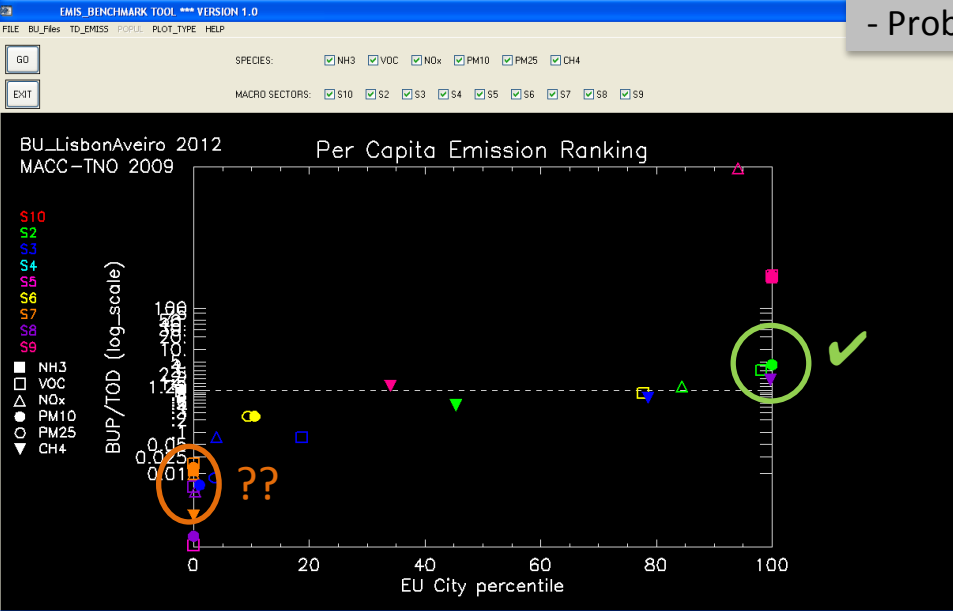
EMIS_BENCHMARK TOOL *** VERSION 1.0

- Prob

FILE BU_Files TD_EMISS POPUL PLOT_TYPE HELP

GO

EXIT

SPECIES: NH3 VOC NOx PM10 PM25 CH4

MACRO SECTORS: S10 S2 S3 S4 S5 S6 S7 S8 S9

BU_LisbonAveiro 2012
MACC-TNO 2009

Per Capita Emission Ranking

S10
S2
S3
S4
S5
S6
S7
S8
S9

NH3
VOC
NOx
PM10
PM25
CH4

BUP/TOD (log_scale)

1.00
10.
1.
0.5
0.1
0.05
0.01

??

✔

0
20
40
60
80
100

EU City percentile